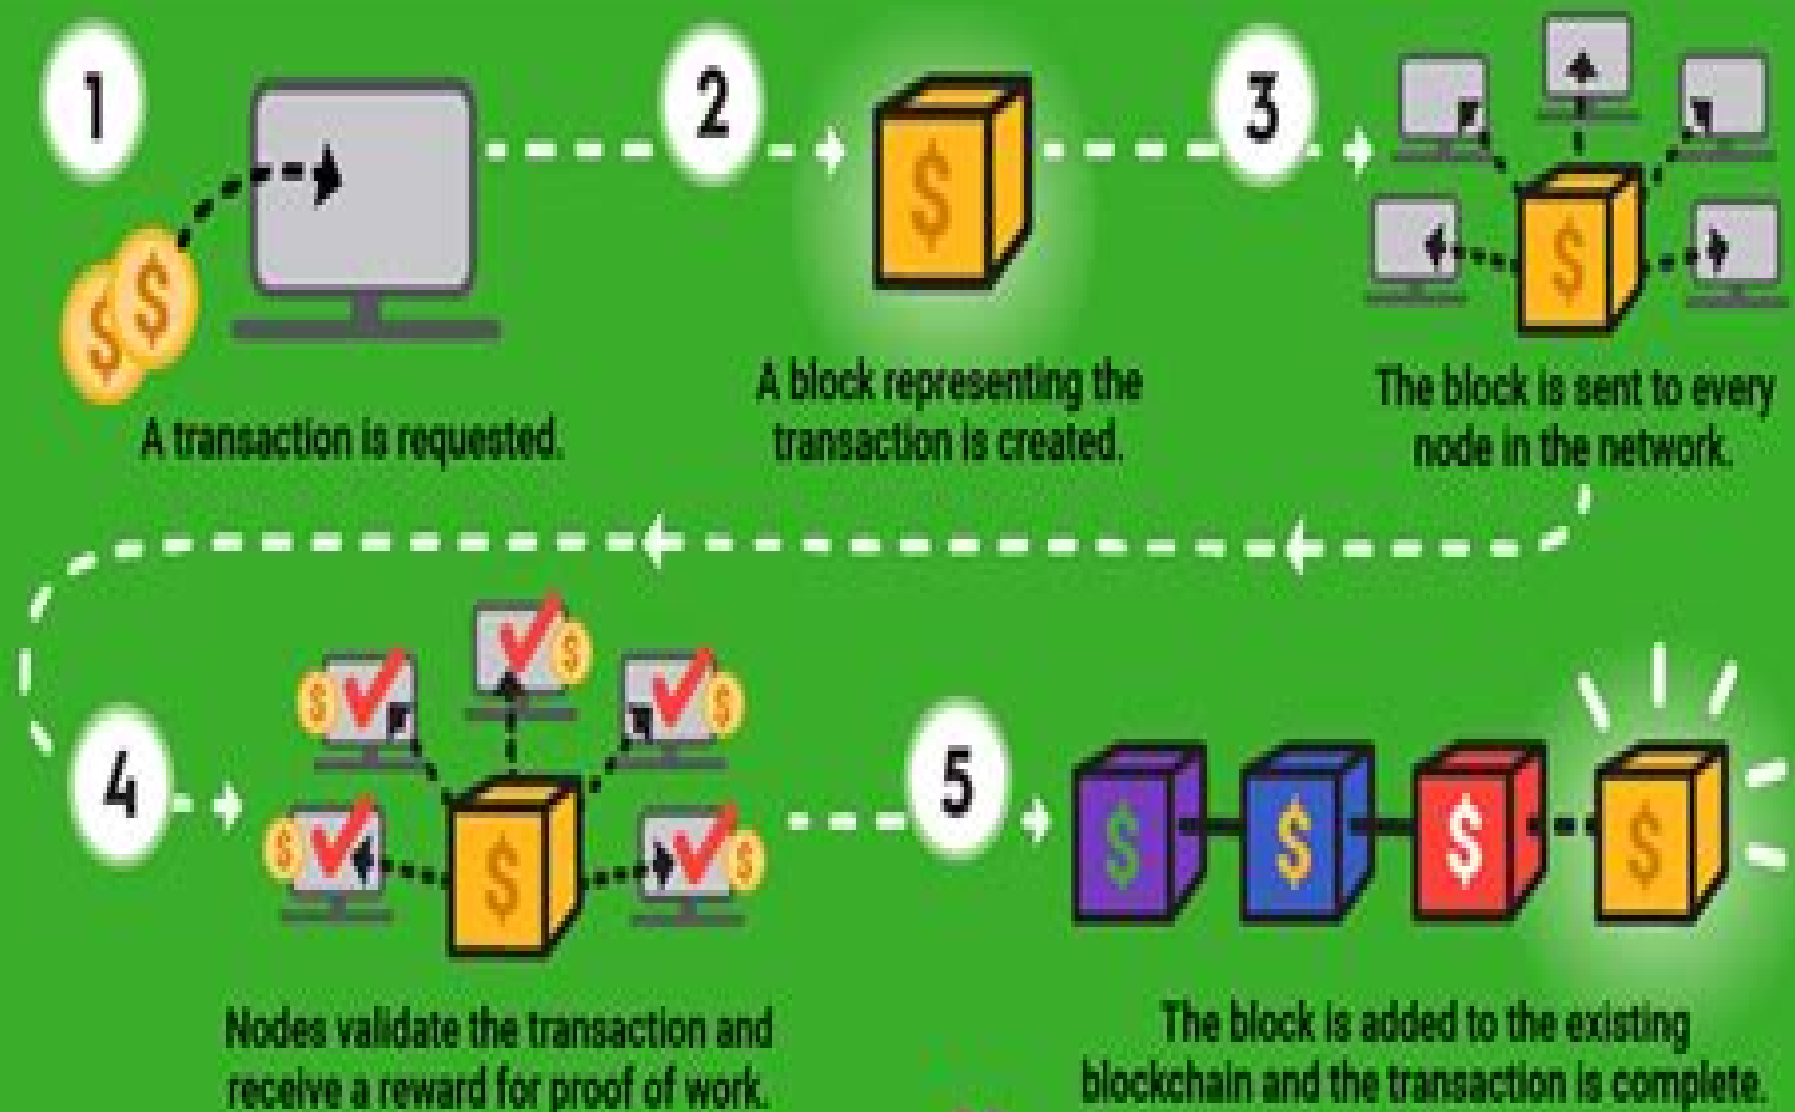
1

$ $

A transaction is requested.

2

$

A block representing the transaction is created.

3

$

The block is sent to every node in the network.

4

$

Nodes validate the transaction and receive a reward for proof of work.

5

$ $ $ $

The block is added to the existing blockchain and the transaction is complete.